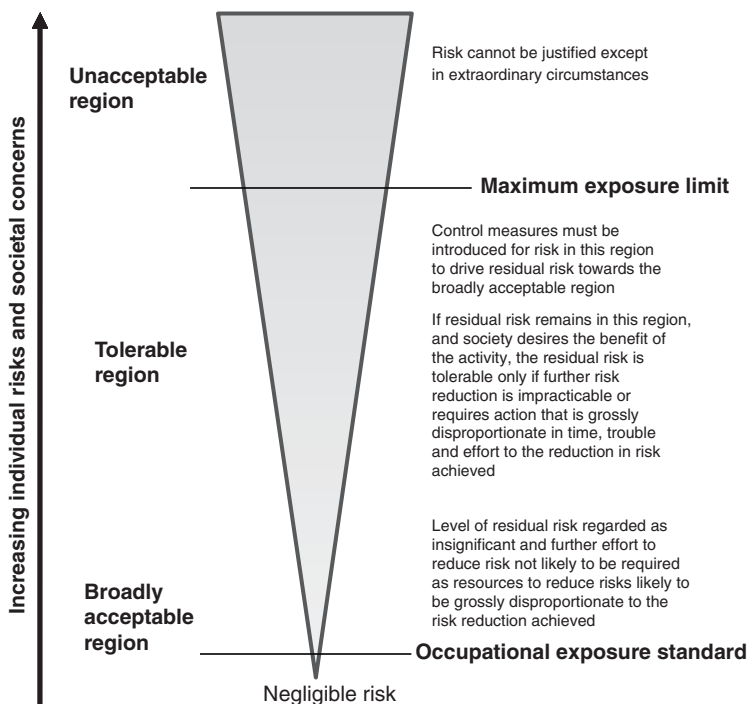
Increasing individual risks and societal concerns

Unacceptable region

Risk cannot be justified except in extraordinary circumstances

Maximum exposure limit

Control measures must be introduced for risk in this region to drive residual risk towards the broadly acceptable region

Tolerable region

If residual risk remains in this region, and society desires the benefit of the activity, the residual risk is tolerable only if further risk reduction is impracticable or requires action that is grossly disproportionate in time, trouble and effort to the reduction in risk achieved

Level of residual risk regarded as insignificant and further effort to reduce risk not likely to be required as resources to reduce risks likely to be grossly disproportionate to the risk reduction achieved

Broadly acceptable region

Occupational exposure standard

Negligible risk